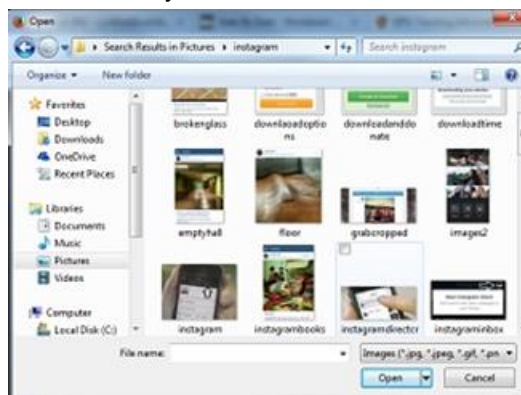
Open

Search Results in Pictures ▸ instagram

Search instagram

Organize ▾ New folder

Favorites
Desktop
Downloads
OneDrive
Recent Places

Libraries
Documents
Music
Pictures
Videos

Computer
Local Disk (C:)

brokenglass
downloadoptions
downloadanddonate
downloadtime
emptyhall
floor
grabcropped
images2
instagram
instagrambooks
instagramdirector
instagraminbox

File name:
Images (*.jpg, *.jpeg, *.gif, *.pn
Open
Cancel